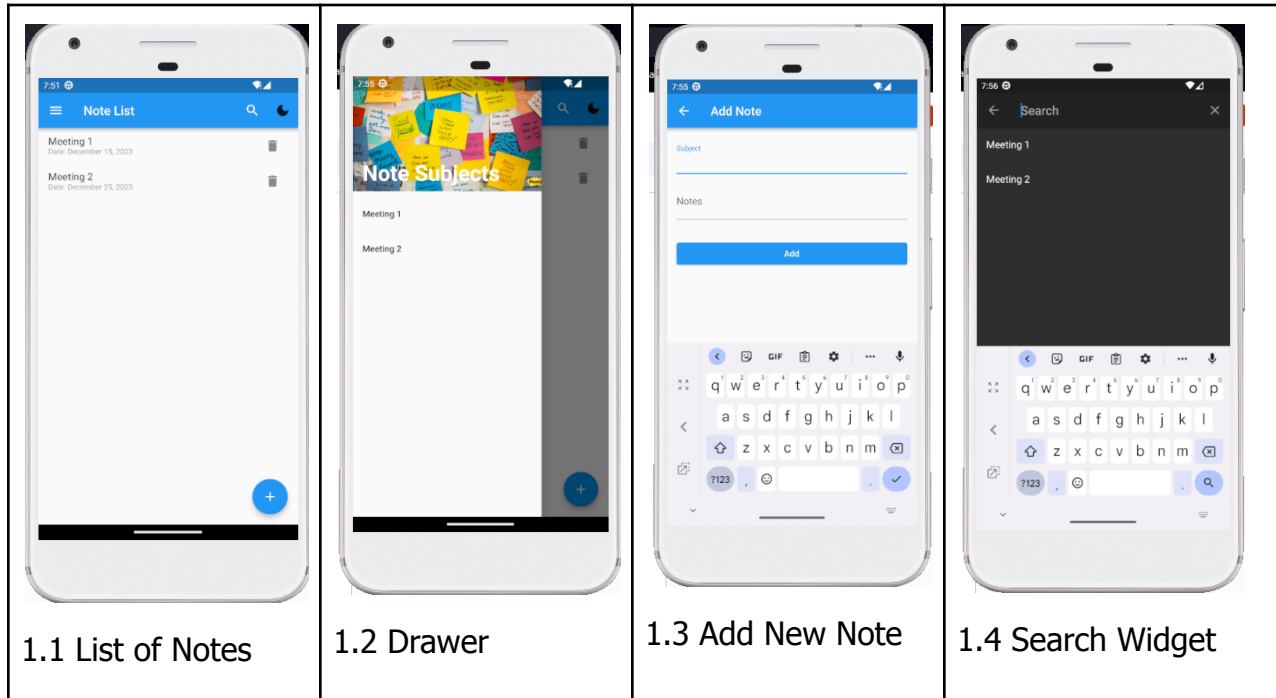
| 7:51<br>Note List<br>Meeting 1<br>Date: December 15, 2023<br>Meeting 2<br>Date: December 25, 2023<br>+<br><br>1.1 List of Notes | 7:55<br>Note Subjects<br>Meeting 1<br>Meeting 2<br>+<br><br>1.2 Drawer | 7:55<br>Add Note<br>Subject<br>Notes<br>Add<br>GIF<br>q w e r t y u i o p<br>a s d f g h j k l<br>z x c v b n m<br>?123 , .<br><br>1.3 Add New Note | 7:56<br>Search<br>Meeting 1<br>Meeting 2<br>GIF<br>q w e r t y u i o p<br>a s d f g h j k l<br>z x c v b n m<br>?123 , .<br><br>1.4 Search Widget |
|---|---|---|---|